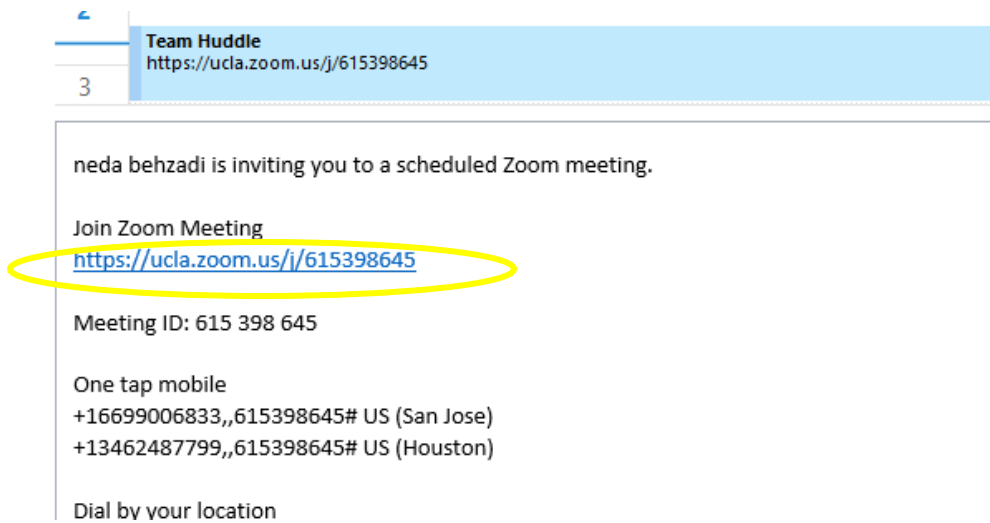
2

Team Huddle
https://ucla.zoom.us/j/615398645

3

neda behzadi is inviting you to a scheduled Zoom meeting.

Join Zoom Meeting
https://ucla.zoom.us/j/615398645

Meeting ID: 615 398 645

One tap mobile
+16699006833,,615398645# US (San Jose)
+13462487799,,615398645# US (Houston)

Dial by your location